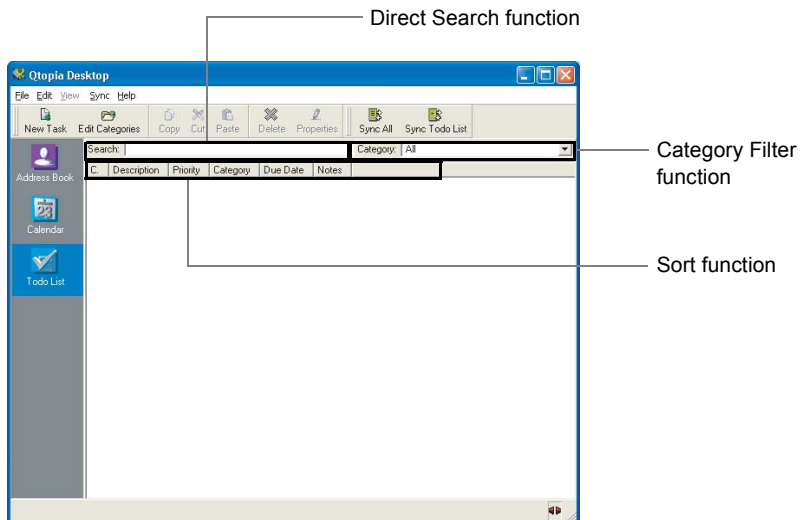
Direct Search function

Qtopia Desktop

File Edit View Sync Help

New Task Edit Categories Copy Cut Paste Delete Properties Sync All Sync Todo List

Address Book

23

Calendar

Todo List

Search:

Category: All

| C. | Description | Priority | Category | Due Date | Notes |
|---|---|---|---|---|---|

Category Filter function

Sort function